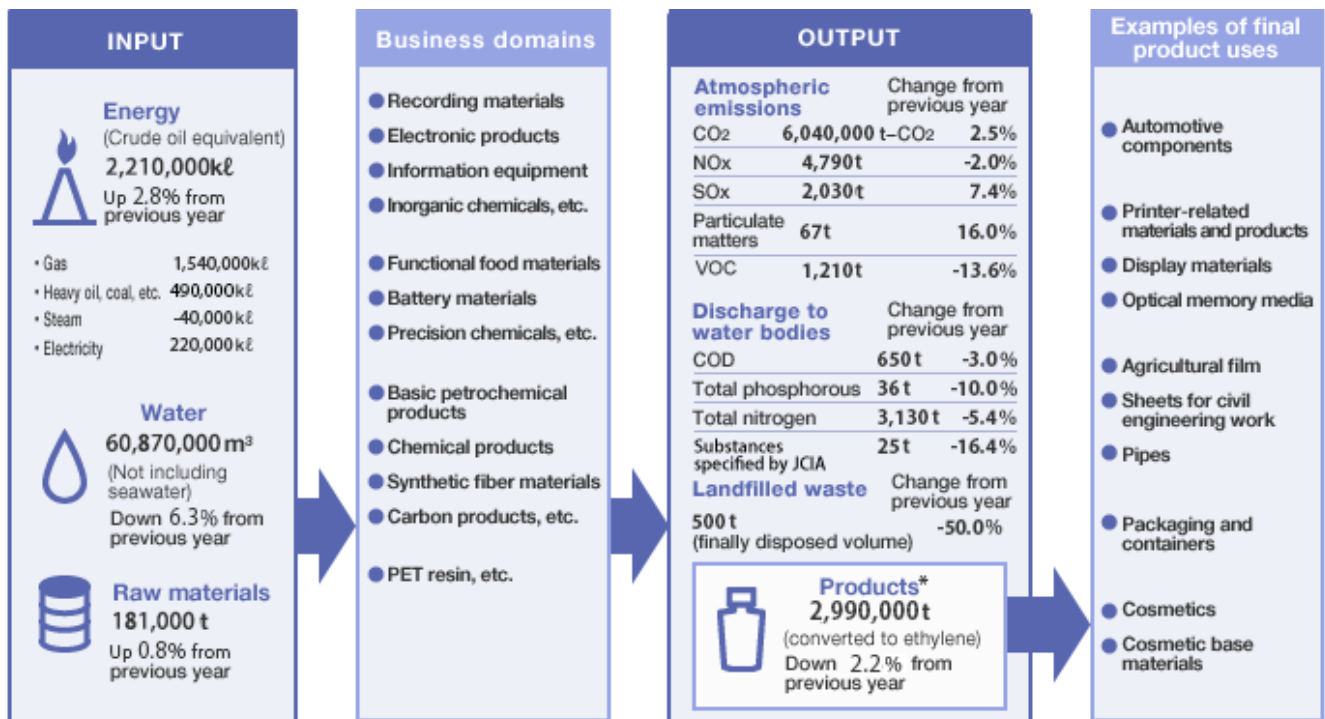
INPUT

Energy
(Crude oil equivalent)
2,210,000kℓ
Up 2.8% from previous year

・Gas 1,540,000kℓ
・Heavy oil, coal, etc. 490,000kℓ
・Steam -40,000kℓ
・Electricity 220,000kℓ

Water
60,870,000m³
(Not including seawater)
Down 6.3% from previous year

Raw materials
181,000t
Up 0.8% from previous year

Business domains

● Recording materials
● Electronic products
● Information equipment
● Inorganic chemicals, etc.

● Functional food materials
● Battery materials
● Precision chemicals, etc.

● Basic petrochemical products
● Chemical products
● Synthetic fiber materials
● Carbon products, etc.

● PET resin, etc.

OUTPUT

| Atmospheric emissions | | Change from previous year |
|---|---|---|
| $CO_2$ | 6,040,000 t–$CO_2$ | 2.5% |
| NOx | 4,790t | -2.0% |
| SOx | 2,030t | 7.4% |
| Particulate matters | 67t | 16.0% |
| VOC | 1,210t | -13.6% |

| Discharge to water bodies | | Change from previous year |
|---|---|---|
| COD | 650t | -3.0% |
| Total phosphorous | 36t | -10.0% |
| Total nitrogen | 3,130t | -5.4% |
| Substances specified by JCIA | 25t | -16.4% |

Landfilled waste   Change from previous year
500t (finally disposed volume)   -50.0%

Products*
2,990,000t
(converted to ethylene)
Down 2.2% from previous year

Examples of final product uses

● Automotive components

● Printer-related materials and products
● Display materials
● Optical memory media

● Agricultural film
● Sheets for civil engineering work
● Pipes

● Packaging and containers

● Cosmetics
● Cosmetic base materials